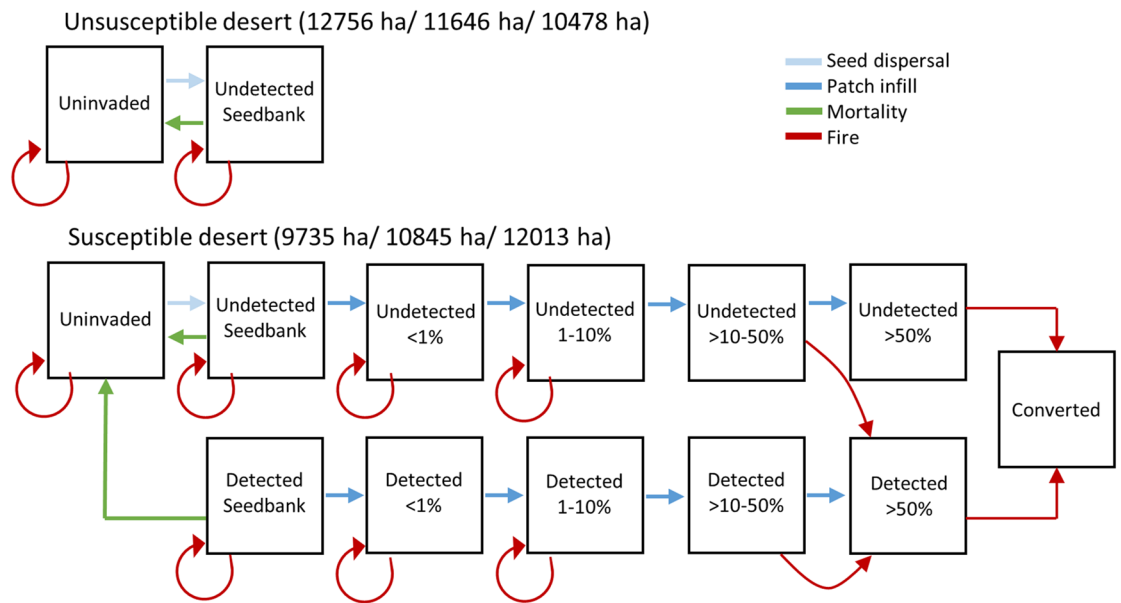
Unsusceptible desert (12756 ha/ 11646 ha/ 10478 ha)

Uninvaded

Undetected Seedbank

Seed dispersal
Patch infill
Mortality
Fire

Susceptible desert (9735 ha/ 10845 ha/ 12013 ha)

Uninvaded

Undetected Seedbank

Undetected <1%

Undetected 1-10%

Undetected >10-50%

Undetected >50%

Converted

Detected Seedbank

Detected <1%

Detected 1-10%

Detected >10-50%

Detected >50%